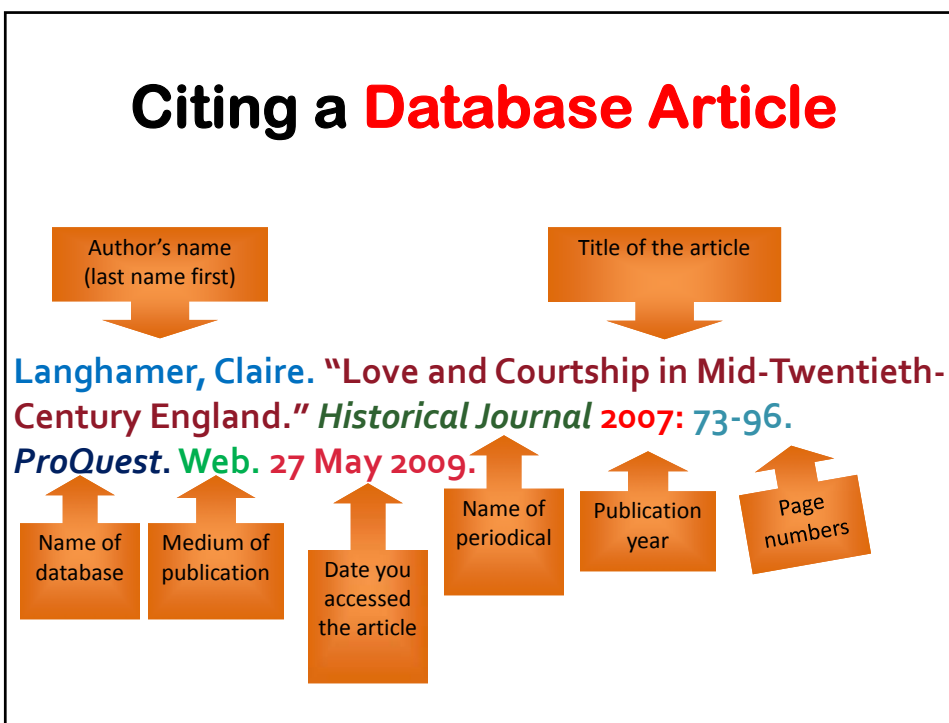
Citing a Database Article

Author's name (last name first)

Title of the article

Langhamer, Claire. "Love and Courtship in Mid-Twentieth-Century England." Historical Journal 2007: 73-96. ProQuest. Web. 27 May 2009.

Name of database

Medium of publication

Date you accessed the article

Name of periodical

Publication year

Page numbers